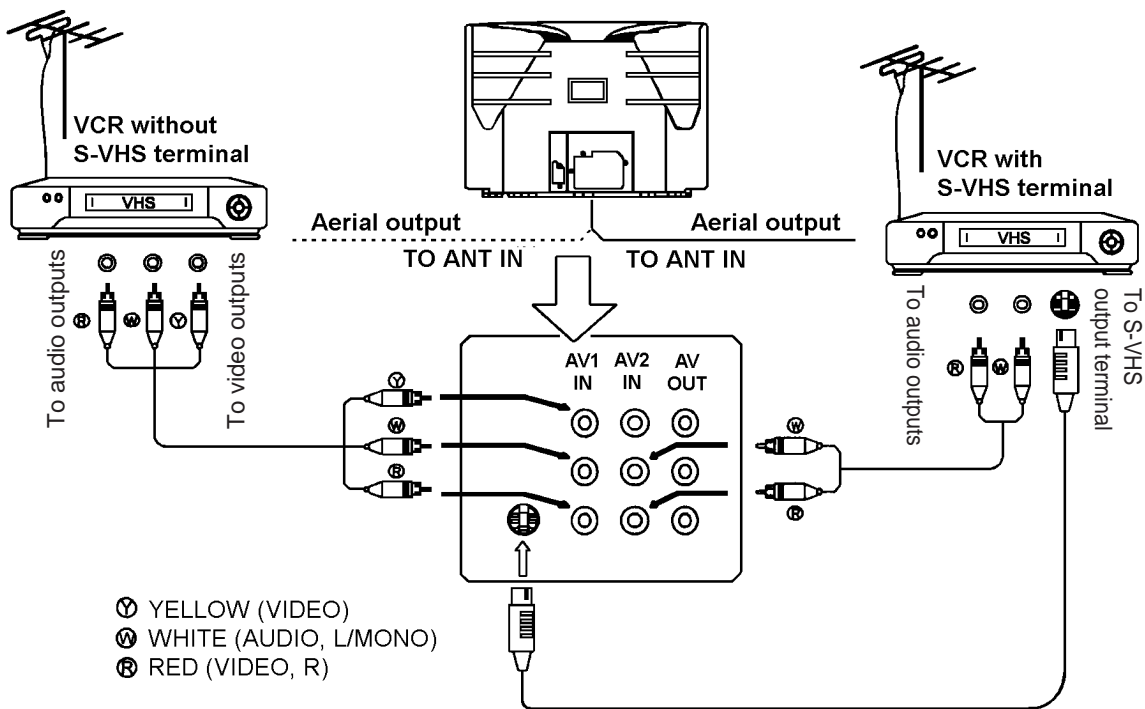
VCR without S-VHS terminal

VHS

To audio outputs

Ⓡ Ⓦ Ⓨ

To video outputs

Aerial output

TO ANT IN

Aerial output

TO ANT IN

VCR with S-VHS terminal

VHS

To audio outputs

Ⓡ Ⓦ

To S-VHS output terminal

AV1 IN

AV2 IN

AV OUT

Ⓨ

Ⓦ

Ⓡ

Ⓦ

Ⓡ

Ⓨ YELLOW (VIDEO)
Ⓦ WHITE (AUDIO, L/MONO)
Ⓡ RED (VIDEO, R)